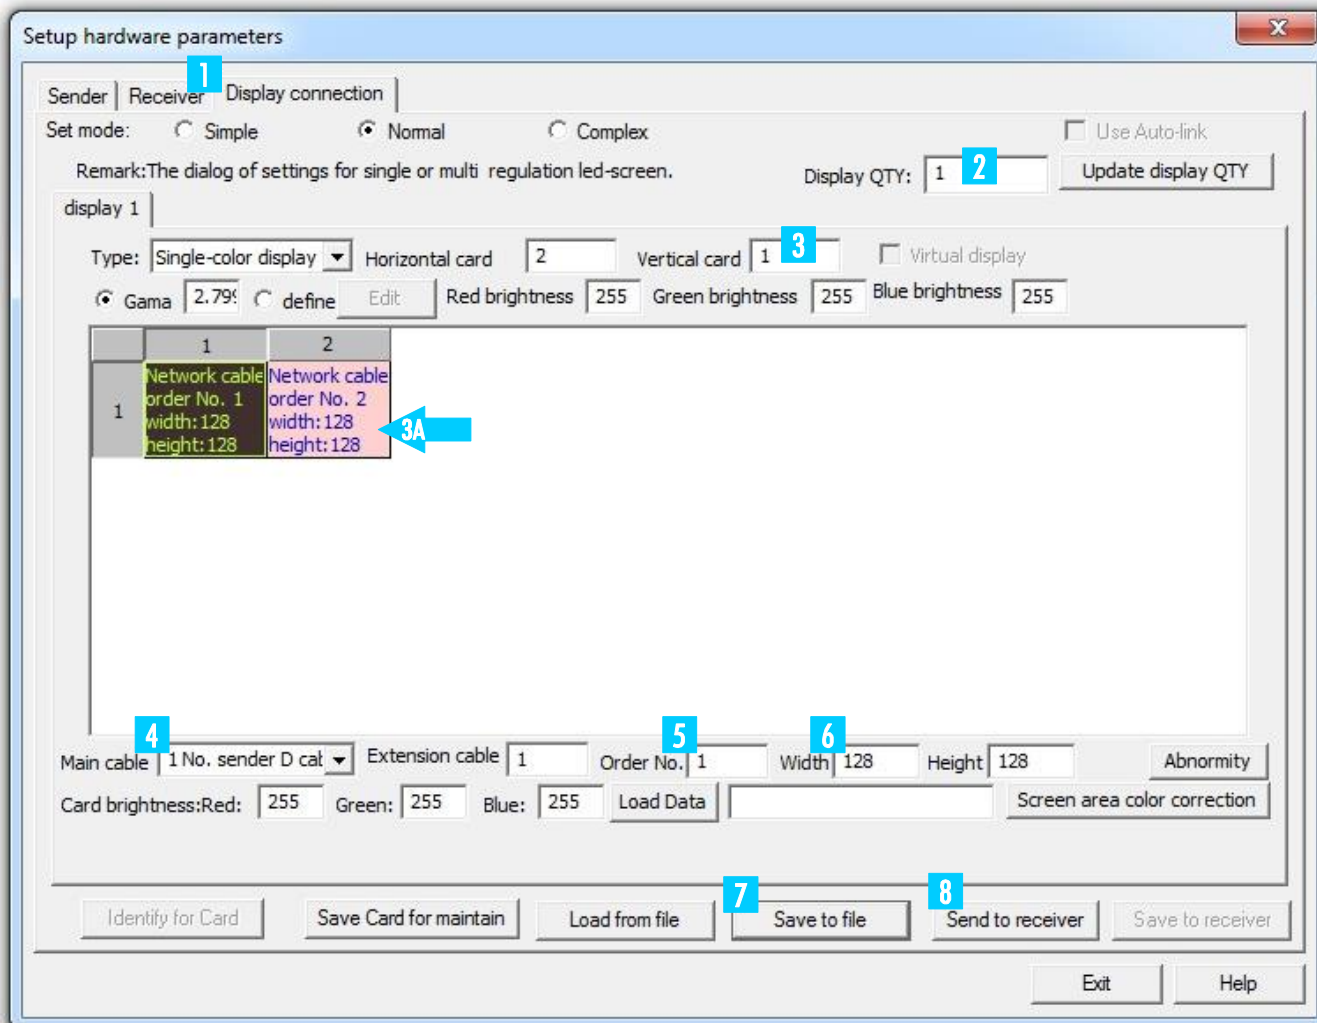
Setup hardware parameters

Sender | Receiver 1 Display connection

Set mode: Simple Normal Complex Use Auto-link

Remark:The dialog of settings for single or multi regulation led-screen.

Display QTY: 1 2 Update display QTY

display 1

Type: Single-color display Horizontal card 2 Vertical card 1 3 Virtual display

Gama 2.79 define Edit Red brightness 255 Green brightness 255 Blue brightness 255

| | 1 | 2 |
|---|---|---|
| 1 | Network cable order No. 1 width:128 height:128 | Network cable order No. 2 width:128 height:128 |

3A

Main cable 4 1 No. sender D cat Extension cable 1 Order No. 5 1 Width 6 128 Height 128 Abnormity

Card brightness:Red: 255 Green: 255 Blue: 255 Load Data Screen area color correction

Identify for Card Save Card for maintain Load from file 7 Save to file 8 Send to receiver Save to receiver

Exit Help